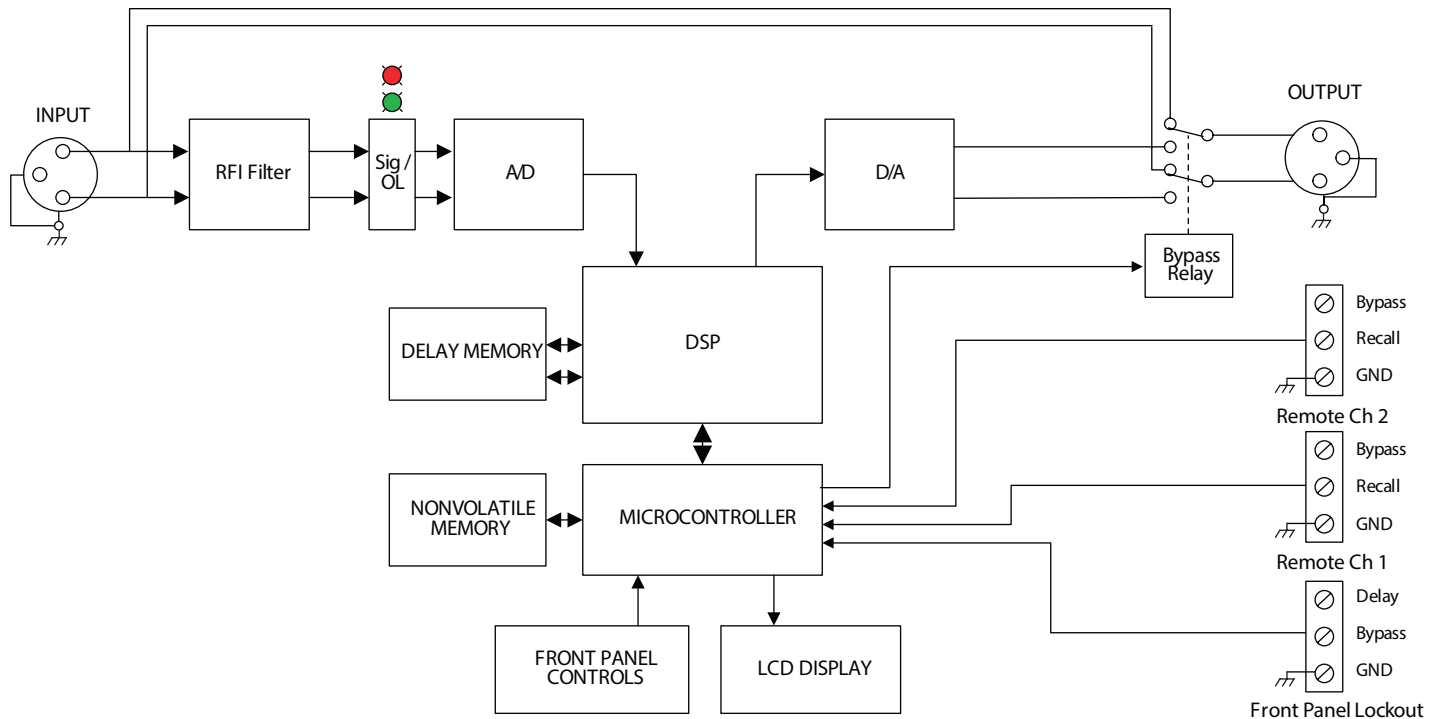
INPUT

RFI Filter

Sig / OL

A/D

D/A

OUTPUT

Bypass Relay

DSP

DELAY MEMORY

NONVOLATILE MEMORY

MICROCONTROLLER

FRONT PANEL CONTROLS

LCD DISPLAY

Bypass
Recall
GND
Remote Ch 2

Bypass
Recall
GND
Remote Ch 1

Delay
Bypass
GND
Front Panel Lockout